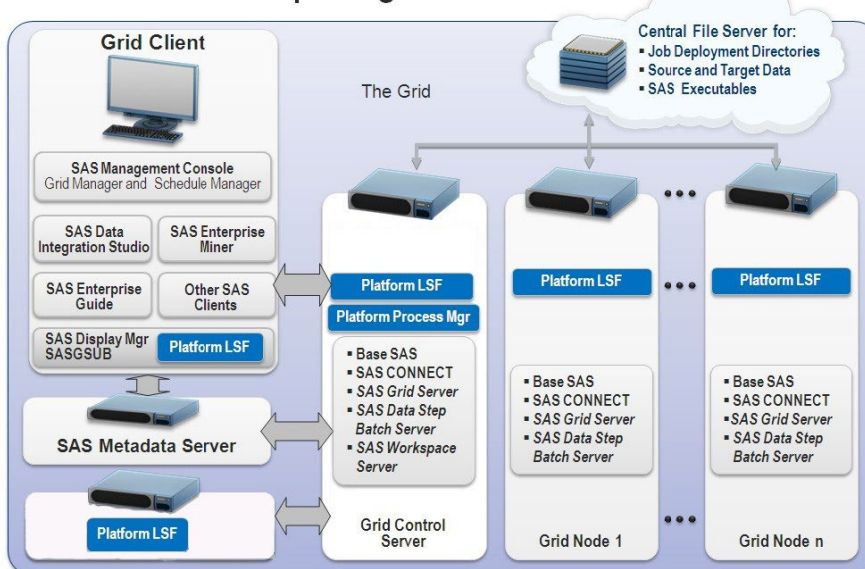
Grid Client

SAS Management Console
Grid Manager and Schedule Manager

SAS Data Integration Studio

SAS Enterprise Miner

SAS Enterprise Guide

Other SAS Clients

SAS Display Mgr
SASGSUB

Platform LSF

SAS Metadata Server

Platform LSF

Central File Server for:
▪ Job Deployment Directories
▪ Source and Target Data
▪ SAS Executables

The Grid

Platform LSF

Platform Process Mgr

▪ Base SAS
▪ SAS CONNECT
▪ *SAS Grid Server*
▪ *SAS Data Step Batch Server*
▪ *SAS Workspace Server*

Grid Control Server

Platform LSF

▪ Base SAS
▪ SAS CONNECT
▪ *SAS Grid Server*
▪ *SAS Data Step Batch Server*

Grid Node 1

Platform LSF

▪ Base SAS
▪ SAS CONNECT
▪ *SAS Grid Server*
▪ *SAS Data Step Batch Server*

Grid Node n